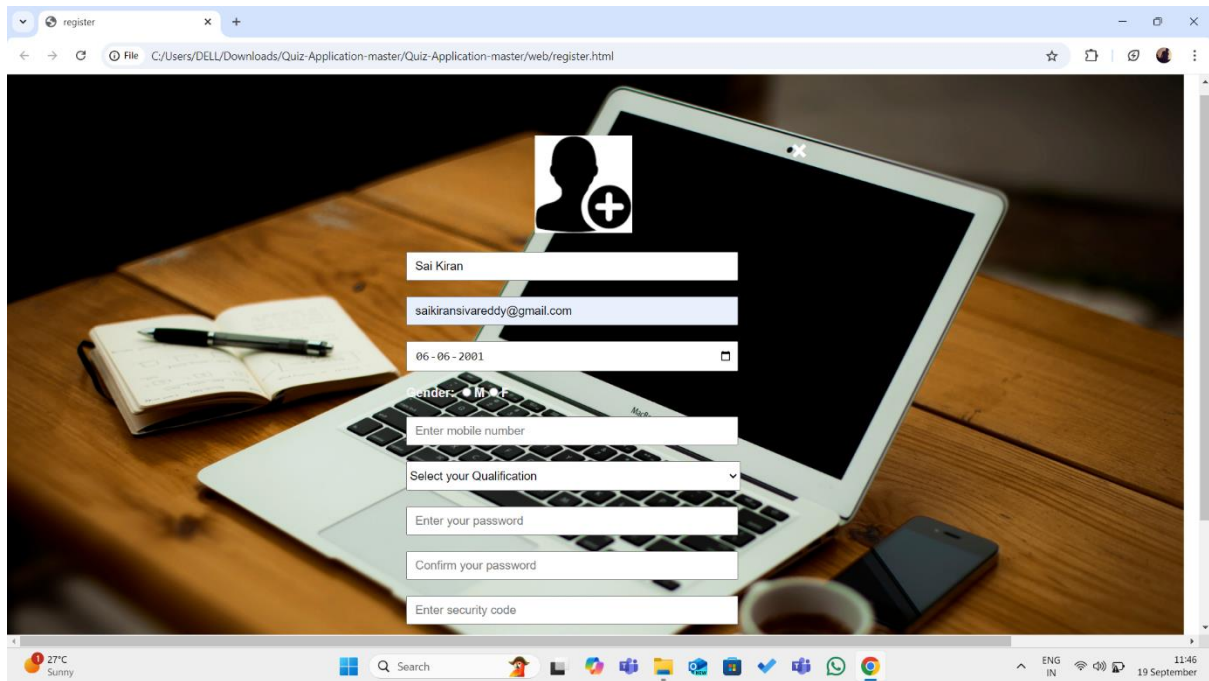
register

File C:/Users/DELL/Downloads/Quiz-Application-master/Quiz-Application-master/web/register.html

Sai Kiran

saikiransivareddy@gmail.com

06-06-2001

Gender: M F

Enter mobile number

Select your Qualification

Enter your password

Confirm your password

Enter security code

27°C
Sunny

Search

ENG
IN

11:46
19 September